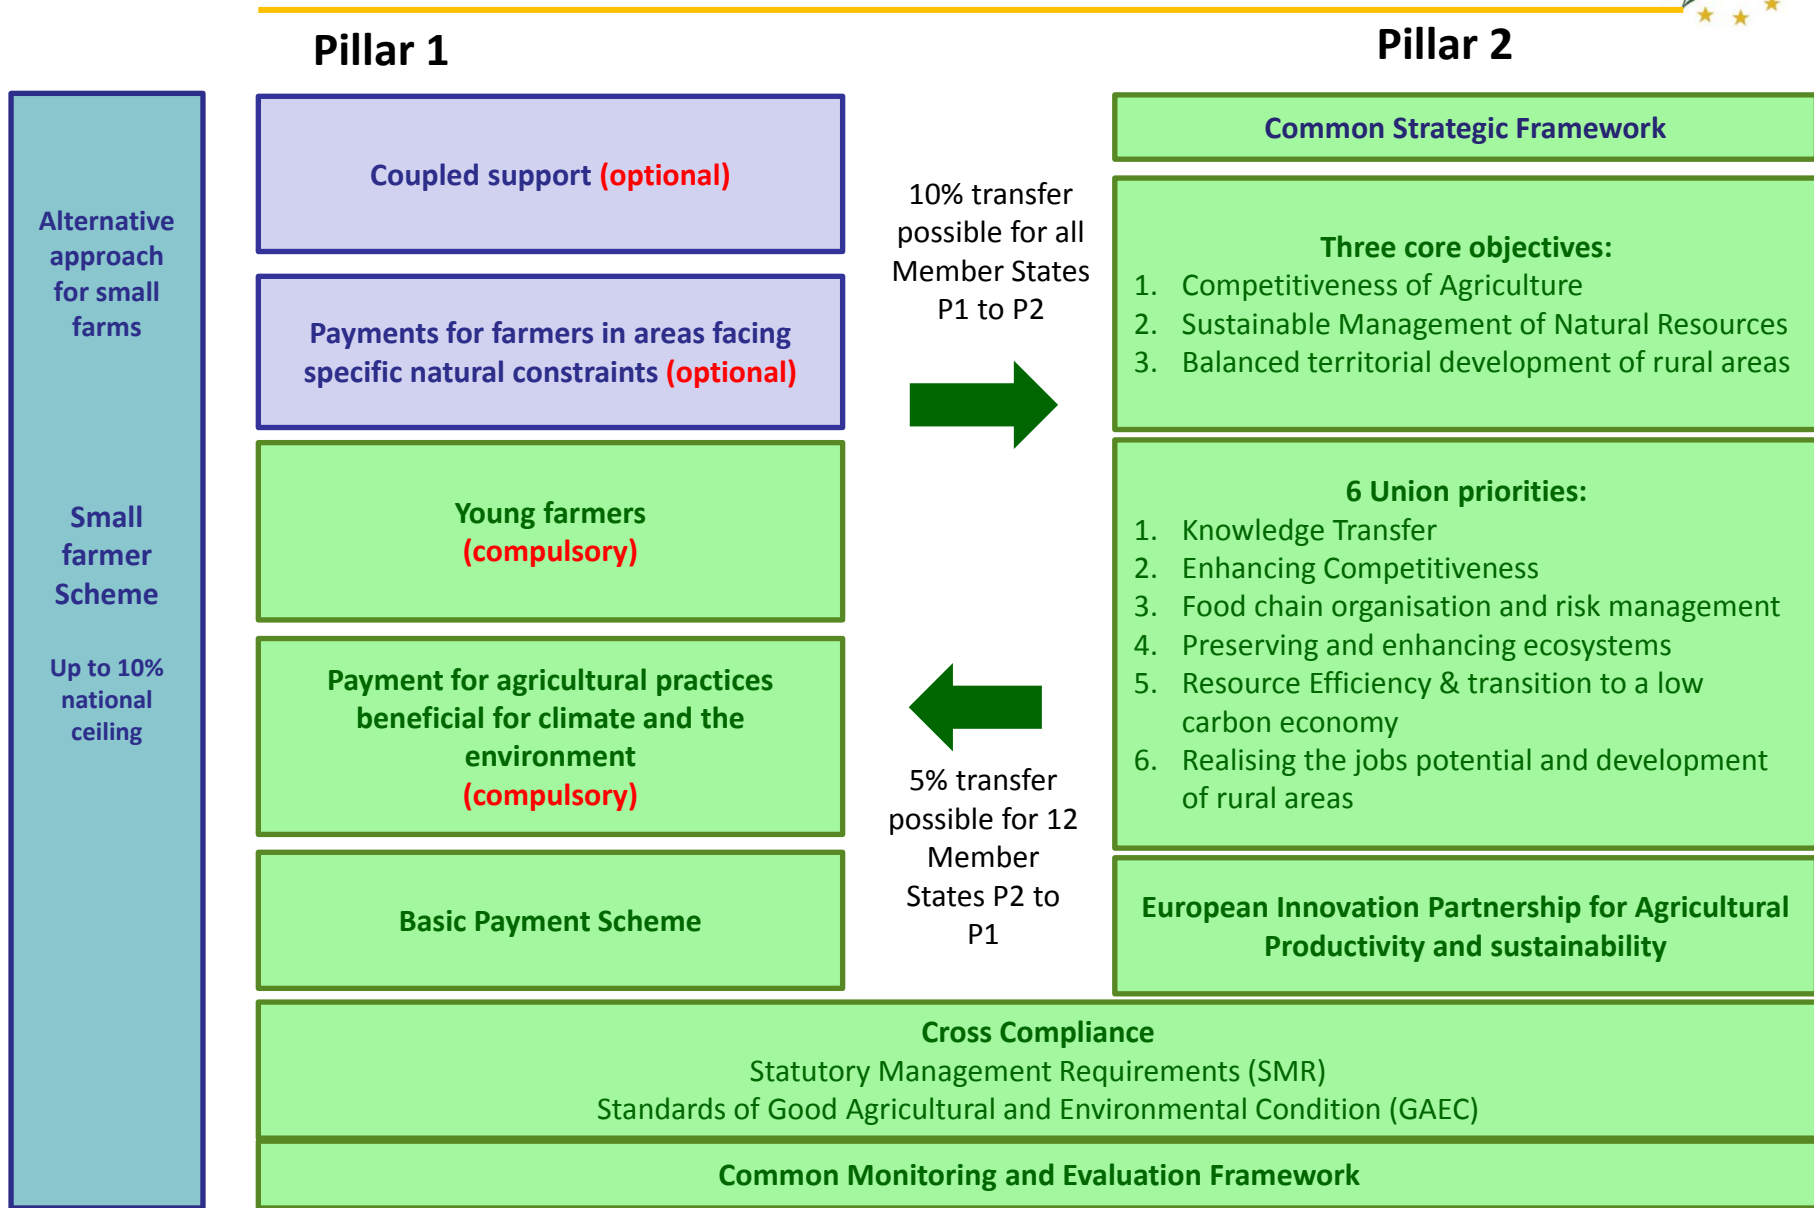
Pillar 1

Pillar 2

Alternative approach for small farms

Small farmer Scheme

Up to 10% national ceiling

Coupled support (optional)

Payments for farmers in areas facing specific natural constraints (optional)

Young farmers (compulsory)

Payment for agricultural practices beneficial for climate and the environment (compulsory)

Basic Payment Scheme

10% transfer possible for all Member States P1 to P2

5% transfer possible for 12 Member States P2 to P1

Common Strategic Framework

Three core objectives:
1. Competitiveness of Agriculture
2. Sustainable Management of Natural Resources
3. Balanced territorial development of rural areas

6 Union priorities:
1. Knowledge Transfer
2. Enhancing Competitiveness
3. Food chain organisation and risk management
4. Preserving and enhancing ecosystems
5. Resource Efficiency & transition to a low carbon economy
6. Realising the jobs potential and development of rural areas

European Innovation Partnership for Agricultural Productivity and sustainability

Cross Compliance
Statutory Management Requirements (SMR)
Standards of Good Agricultural and Environmental Condition (GAEC)

Common Monitoring and Evaluation Framework